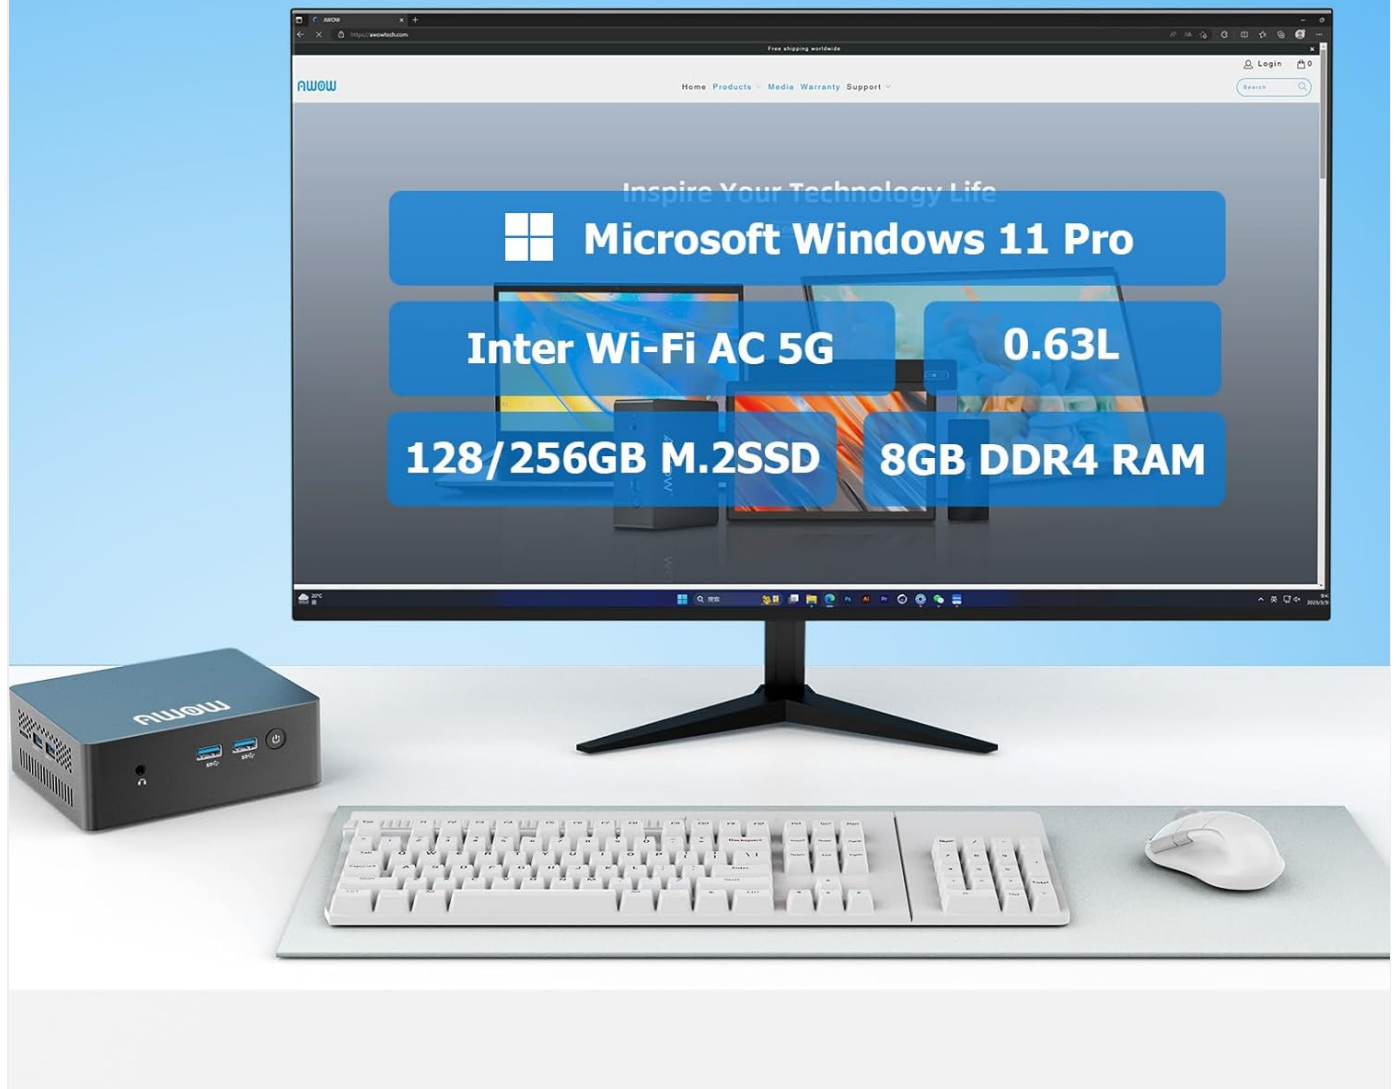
AWOW
https://awowtech.com
Free shipping worldwide
Login 0
AWOW
Home Products Media Warranty Support
Search
Inspire Your Technology Life
Microsoft Windows 11 Pro
Inter Wi-Fi AC 5G
0.63L
128/256GB M.2SSD
8GB DDR4 RAM
AWOW